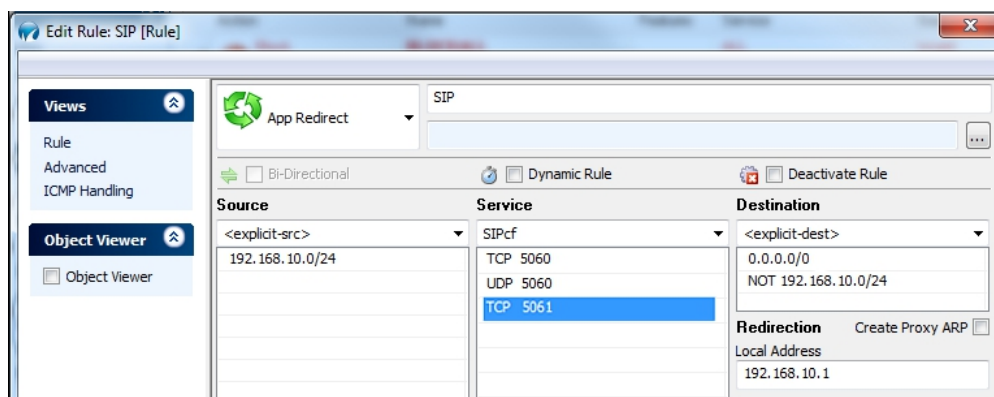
Edit Rule: SIP [Rule]

Views
Rule
Advanced
ICMP Handling

Object Viewer
Object Viewer

App Redirect
SIP
...

Bi-Directional
Dynamic Rule
Deactivate Rule

Source
<explicit-src>
192.168.10.0/24

Service
SIPcf
TCP 5060
UDP 5060
TCP 5061

Destination
<explicit-dest>
0.0.0.0/0
NOT 192.168.10.0/24

Redirection
Create Proxy ARP
Local Address
192.168.10.1